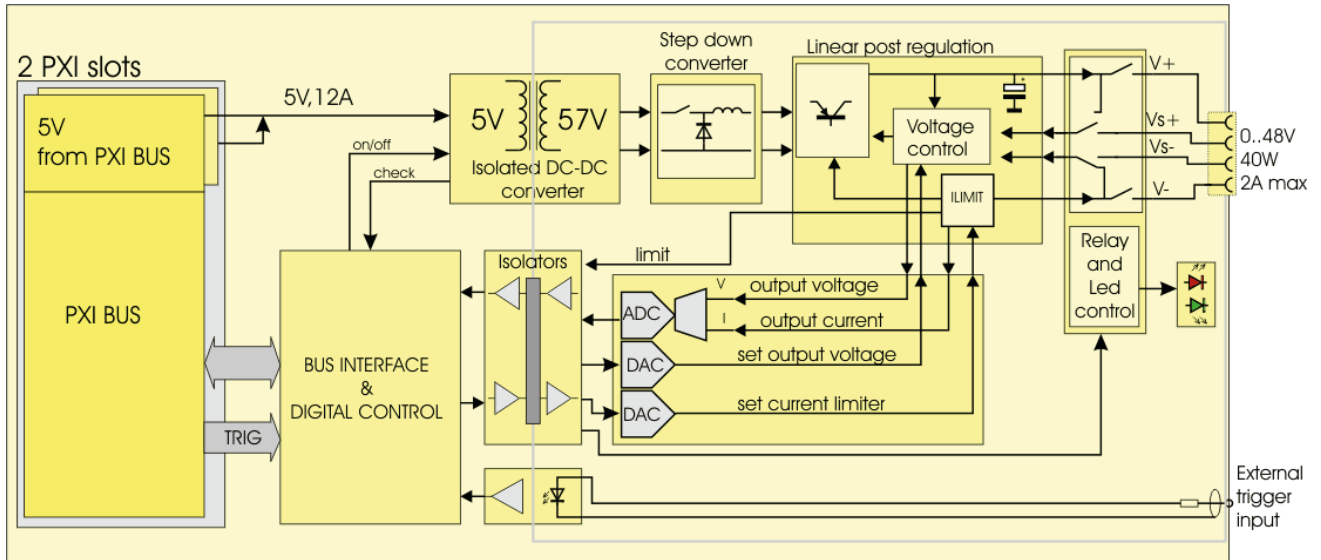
2 PXI slots

5V from PXI BUS

PXI BUS

5V,12A

on/off

check

5V

57V

Isolated DC-DC converter

Step down converter

Linear post regulation

Voltage control

ILIMIT

V+

Vs+

Vs-

V-

0..48V

40W

2A max

limit

Isolators

BUS INTERFACE & DIGITAL CONTROL

TRIG

ADC

DAC

DAC

V

I

output voltage

output current

set output voltage

set current limiter

Relay and Led control

External trigger input